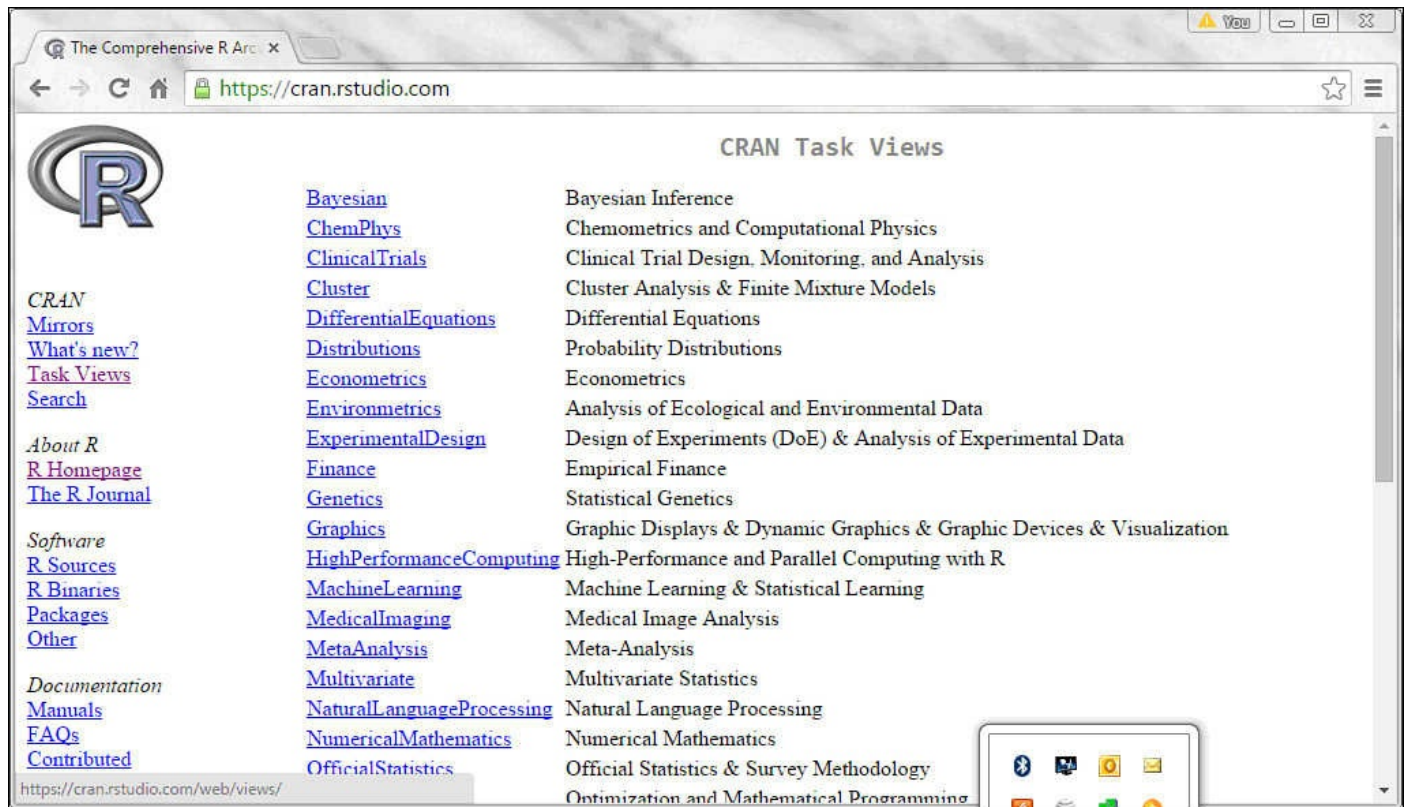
The Comprehensive R Arc ×

You

https://cran.rstudio.com

CRAN
Mirrors
What's new?
Task Views
Search

About R
R Homepage
The R Journal

Software
R Sources
R Binaries
Packages
Other

Documentation
Manuals
FAQs
Contributed

CRAN Task Views

| | |
|---|---|
| Bayesian | Bayesian Inference |
| ChemPhys | Chemometrics and Computational Physics |
| ClinicalTrials | Clinical Trial Design, Monitoring, and Analysis |
| Cluster | Cluster Analysis & Finite Mixture Models |
| DifferentialEquations | Differential Equations |
| Distributions | Probability Distributions |
| Econometrics | Econometrics |
| Environmetrics | Analysis of Ecological and Environmental Data |
| ExperimentalDesign | Design of Experiments (DoE) & Analysis of Experimental Data |
| Finance | Empirical Finance |
| Genetics | Statistical Genetics |
| Graphics | Graphic Displays & Dynamic Graphics & Graphic Devices & Visualization |
| HighPerformanceComputing | High-Performance and Parallel Computing with R |
| MachineLearning | Machine Learning & Statistical Learning |
| MedicalImaging | Medical Image Analysis |
| MetaAnalysis | Meta-Analysis |
| Multivariate | Multivariate Statistics |
| NaturalLanguageProcessing | Natural Language Processing |
| NumericalMathematics | Numerical Mathematics |
| OfficialStatistics | Official Statistics & Survey Methodology |
| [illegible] | Optimization and Mathematical Programming |

https://cran.rstudio.com/web/views/